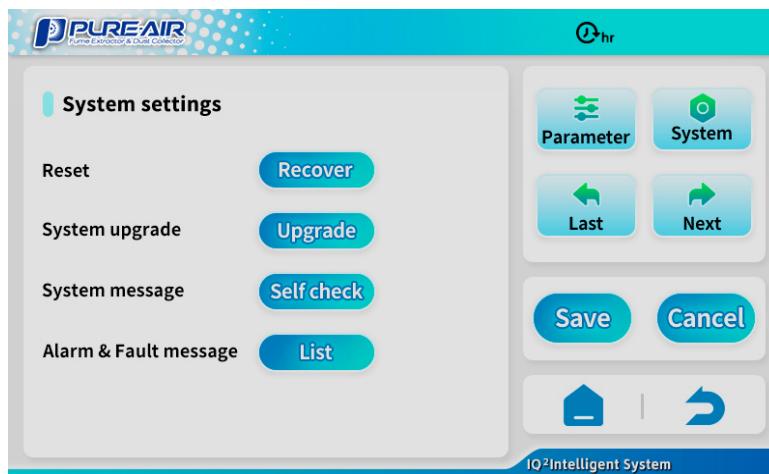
PURE-AIR
Fume Extractor & Dust Collector

hr

System settings

Reset Recover

System upgrade Upgrade

System message Self check

Alarm & Fault message List

Parameter

System

Last

Next

Save

Cancel

IQ²Intelligent System